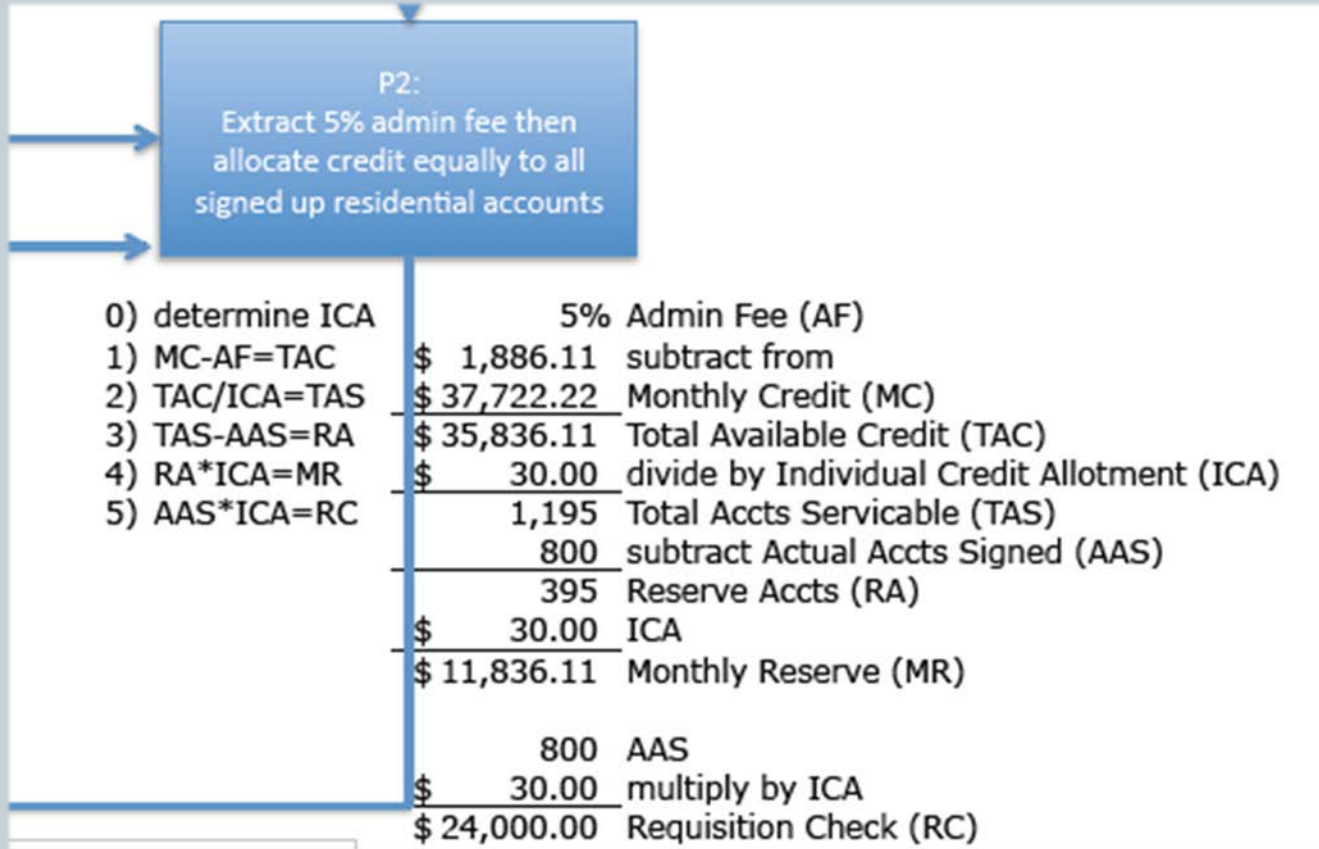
P2:
Extract 5% admin fee then allocate credit equally to all signed up residential accounts

0) determine ICA
1) MC-AF=TAC
2) TAC/ICA=TAS
3) TAS-AAS=RA
4) RA*ICA=MR
5) AAS*ICA=RC

| | |
|---|---|
| 5% | Admin Fee (AF) |
| \$ 1,886.11 | subtract from |
| \$ 37,722.22 | Monthly Credit (MC) |
| \$ 35,836.11 | Total Available Credit (TAC) |
| \$ 30.00 | divide by Individual Credit Allotment (ICA) |
| 1,195 | Total Accts Servicable (TAS) |
| 800 | subtract Actual Accts Signed (AAS) |
| 395 | Reserve Accts (RA) |
| \$ 30.00 | ICA |
| \$ 11,836.11 | Monthly Reserve (MR) |
| | |
| 800 | AAS |
| \$ 30.00 | multiply by ICA |
| \$ 24,000.00 | Requisition Check (RC) |